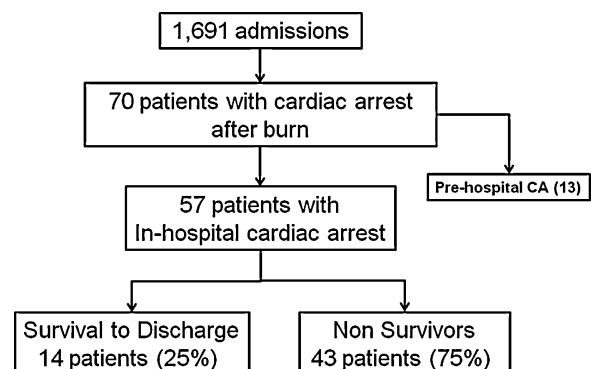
1,691 admissions

70 patients with cardiac arrest after burn

Pre-hospital CA (13)

57 patients with In-hospital cardiac arrest

Survival to Discharge
14 patients (25%)

Non Survivors
43 patients (75%)